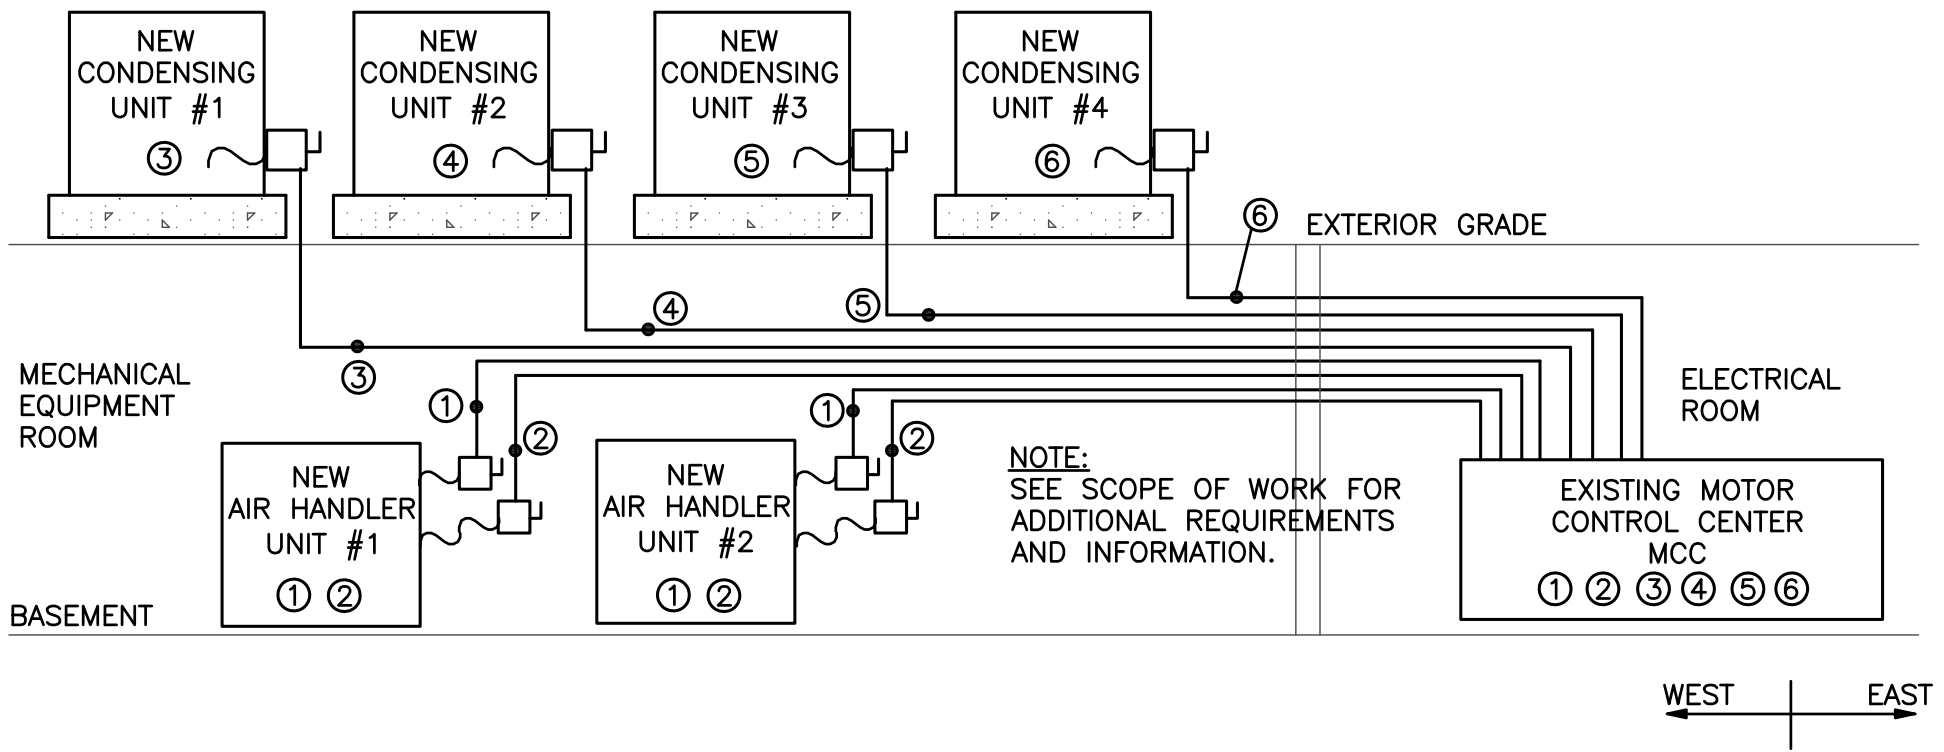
NEW CONDENSING UNIT #1
③

NEW CONDENSING UNIT #2
④

NEW CONDENSING UNIT #3
⑤

NEW CONDENSING UNIT #4
⑥

⑥
EXTERIOR GRADE

④
⑤
③

MECHANICAL EQUIPMENT ROOM

ELECTRICAL ROOM

①
②
①
②

NEW AIR HANDLER UNIT #1
① ②

NEW AIR HANDLER UNIT #2
① ②

NOTE:
SEE SCOPE OF WORK FOR ADDITIONAL REQUIREMENTS AND INFORMATION.

EXISTING MOTOR CONTROL CENTER MCC
① ② ③ ④ ⑤ ⑥

BASEMENT

WEST
EAST